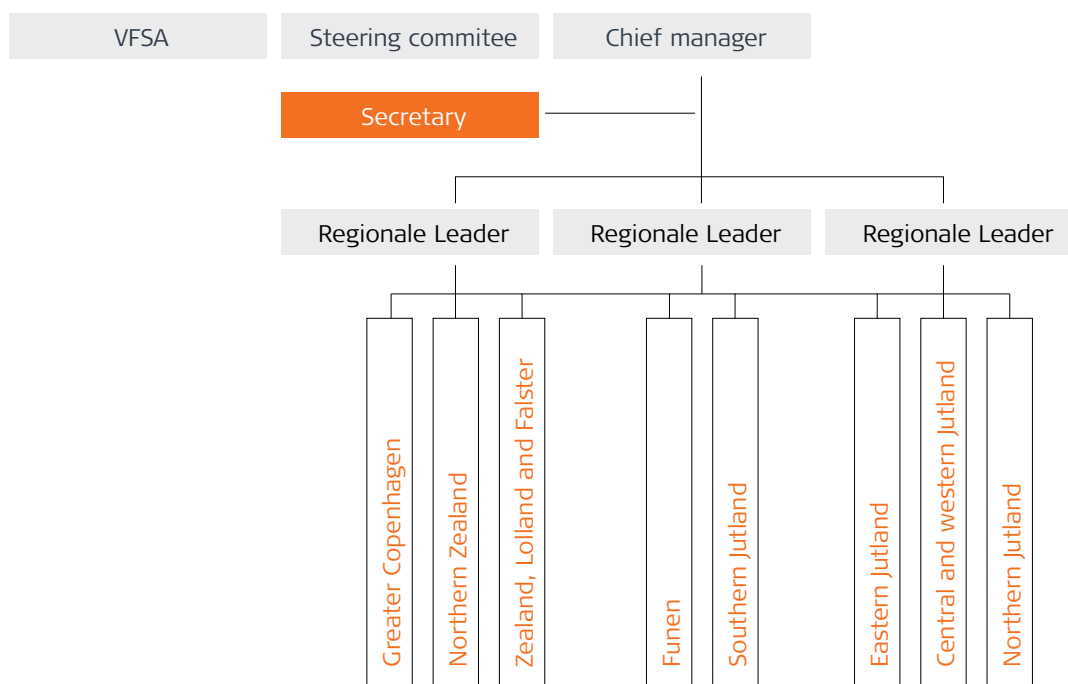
VFSA

Steering commitee

Chief manager

Secretary

Regionale Leader

Regionale Leader

Regionale Leader

Greater Copenhagen

Northern Zealand

Zealand, Lolland and Falster

Funen

Southern Jutland

Eastern Jutland

Central and western Jutland

Northern Jutland